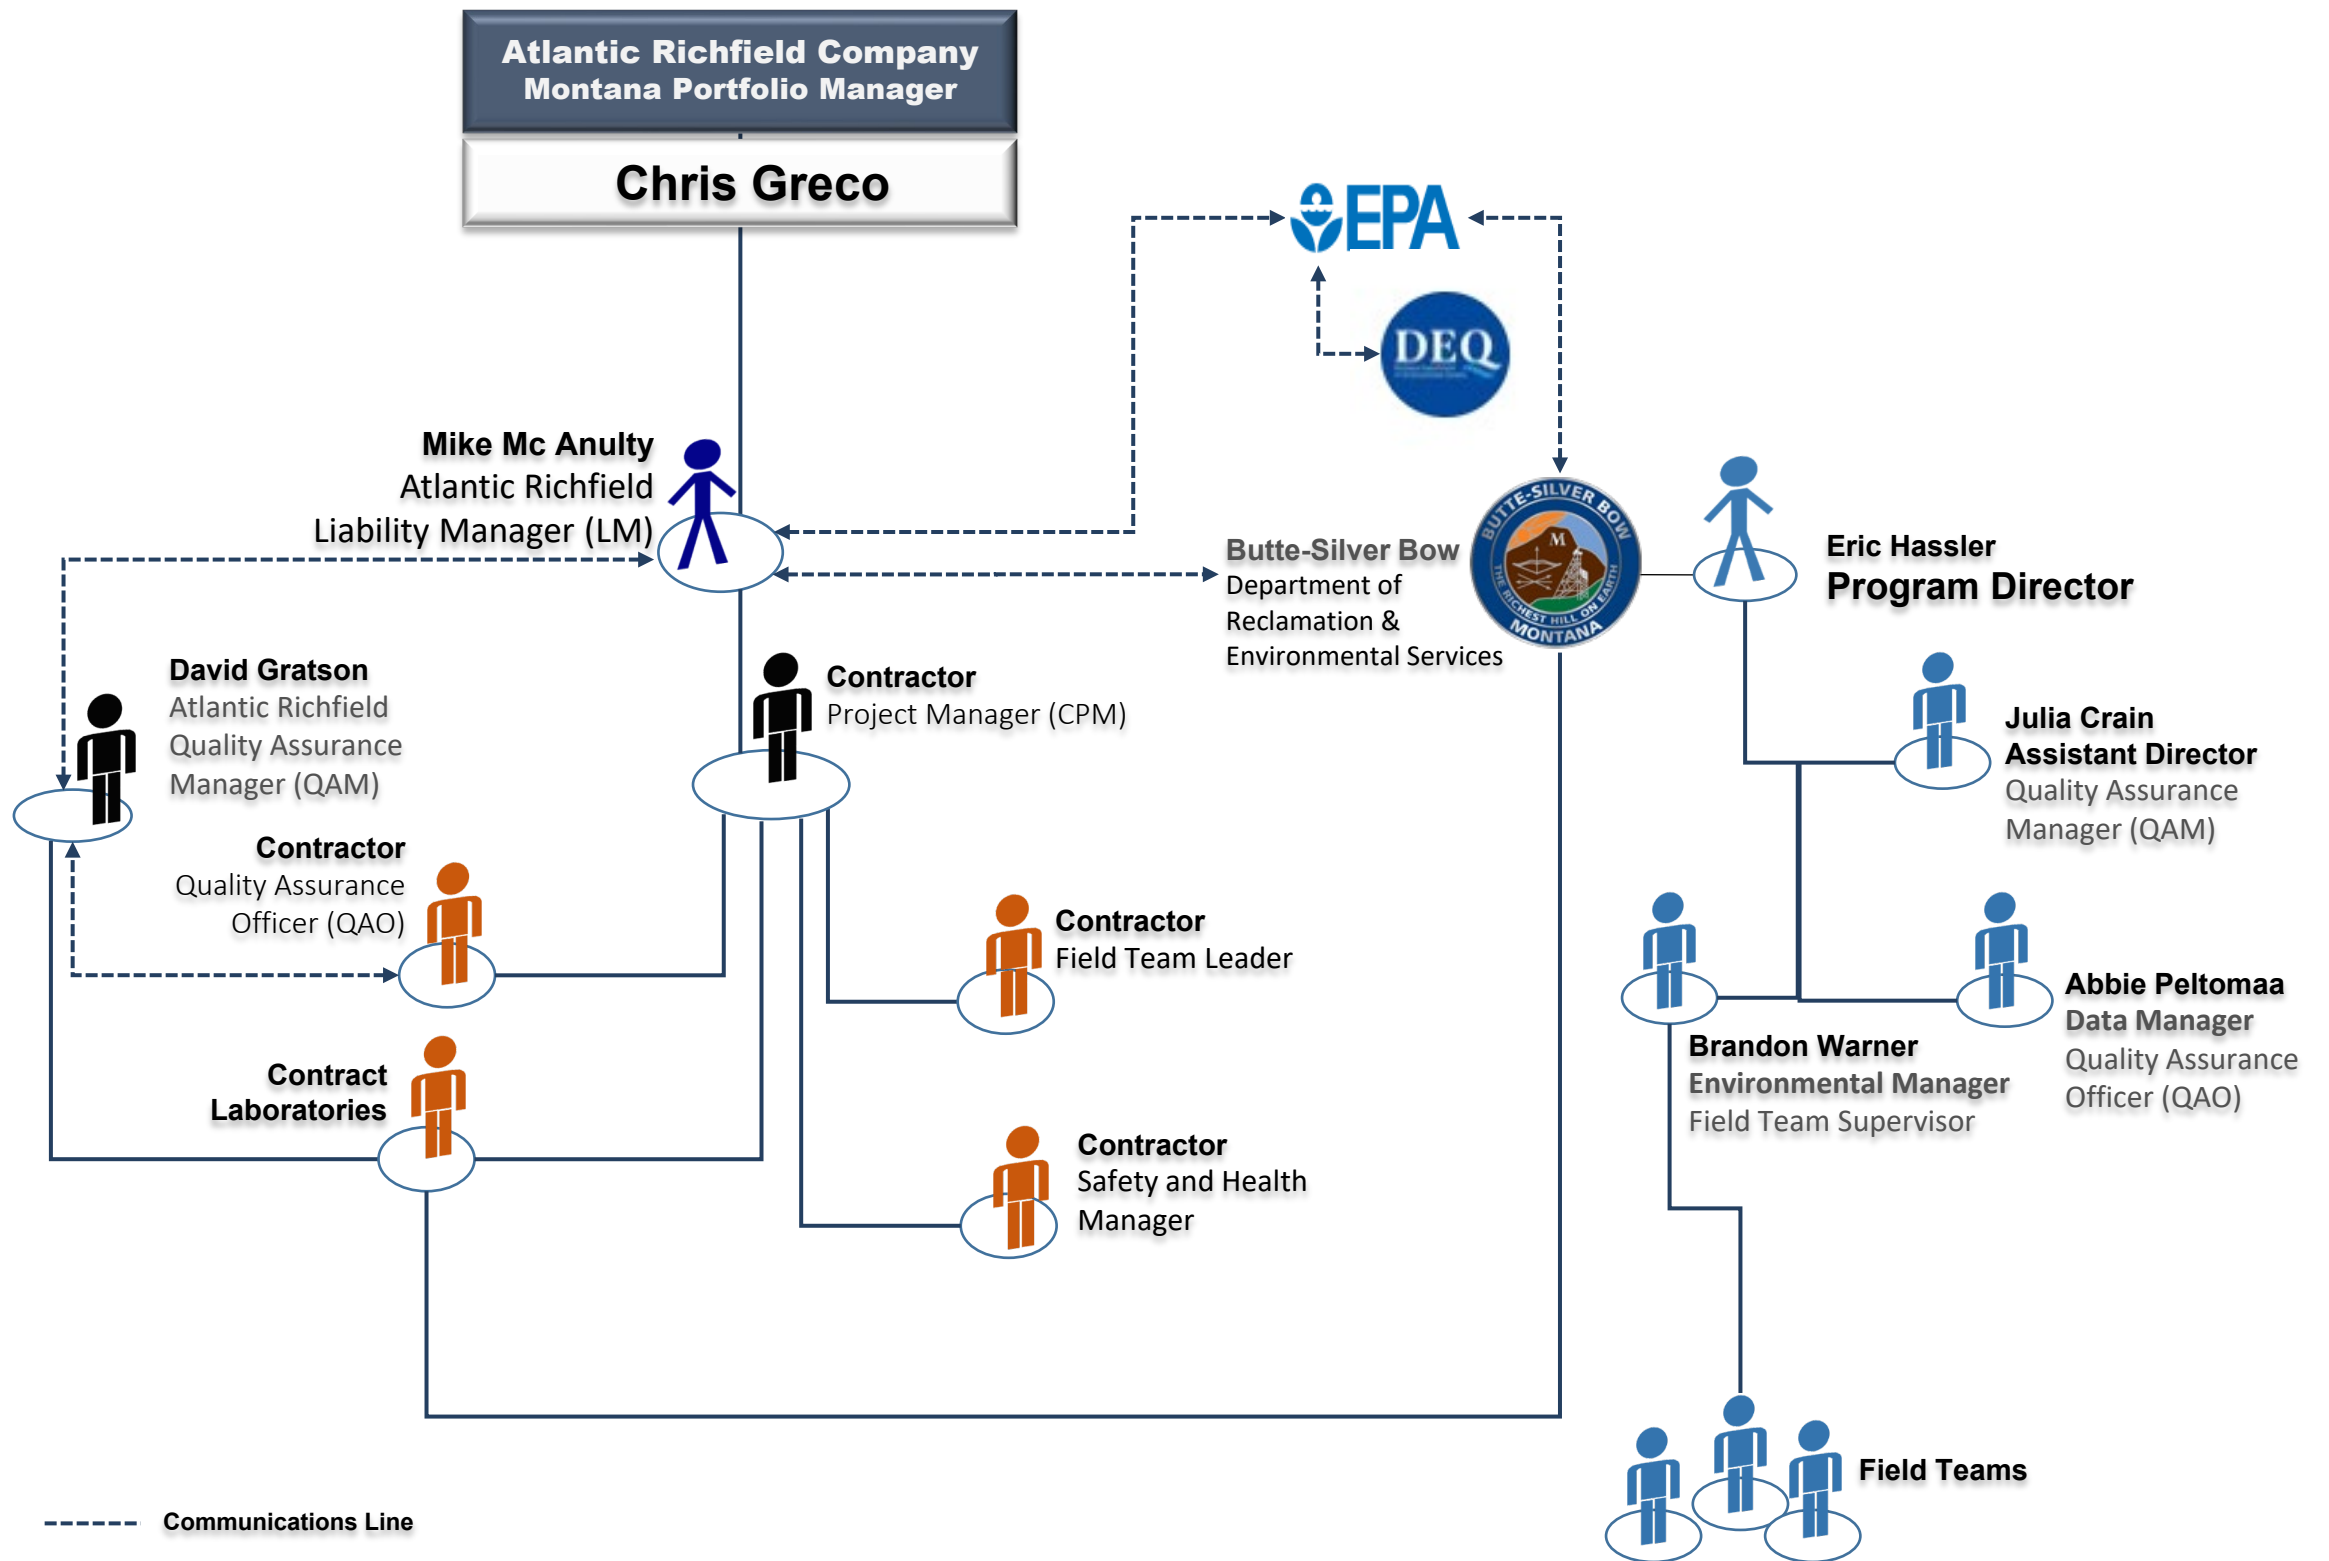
Atlantic Richfield Company
Montana Portfolio Manager

Chris Greco

EPA

DEQ

Mike Mc Anulty
Atlantic Richfield
Liability Manager (LM)

Butte-Silver Bow
Department of
Reclamation &
Environmental Services

BUTTE-SILVER BOW
THE RICHEST HILL ON EARTH
MONTANA

Eric Hassler
Program Director

David Gratson
Atlantic Richfield
Quality Assurance
Manager (QAM)

Contractor
Project Manager (CPM)

Julia Crain
Assistant Director
Quality Assurance
Manager (QAM)

Contractor
Quality Assurance
Officer (QAO)

Contractor
Field Team Leader

Abbie Peltomaa
Data Manager
Quality Assurance
Officer (QAO)

Brandon Warner
Environmental Manager
Field Team Supervisor

Contract
Laboratories

Contractor
Safety and Health
Manager

Field Teams

Communications Line